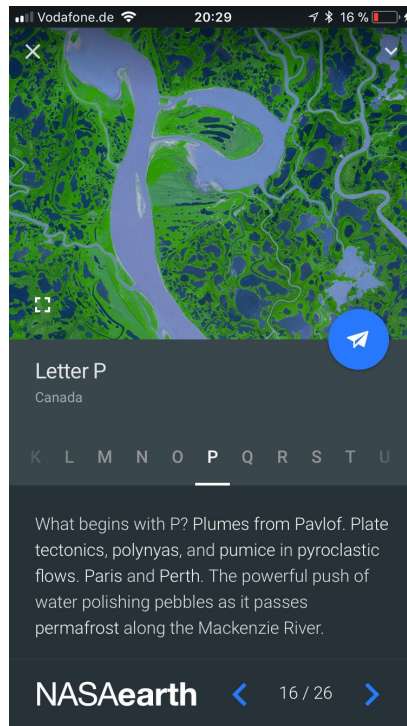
Vodafone 20:29 16 %

Letter P
Canada

K L M N O P Q R S T U

What begins with P? Plumes from Pavlof. Plate tectonics, polynyas, and pumice in pyroclastic flows. Paris and Perth. The powerful push of water polishing pebbles as it passes permafrost along the Mackenzie River.

NASAearth 16 / 26